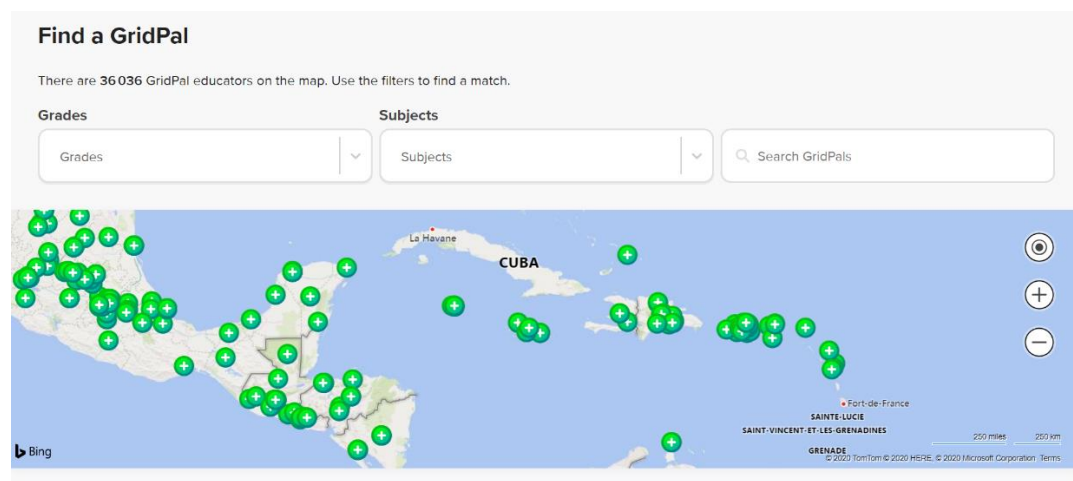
Find a GridPal

There are 36 036 GridPal educators on the map. Use the filters to find a match.

Grades

Grades

Subjects

Subjects

Search GridPals

La Havane

CUBA

Fort-de-France

SAINTE-LUCIE

SAINT-VINCENT-ET-LES-GRENADINES

GRENADE

Bing

250 miles 250 km

© 2020 TomTom © 2020 HERE, © 2020 Microsoft Corporation Terms